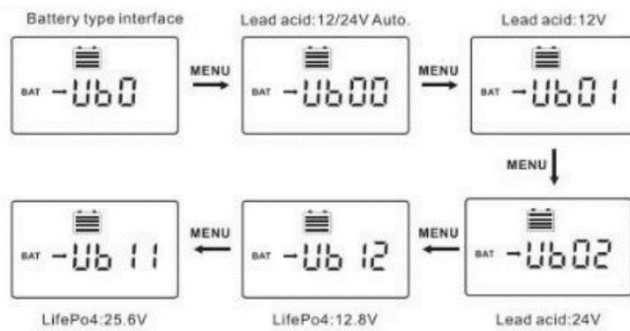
Battery type interface

BAT -Ub0

MENU

Lead acid:12/24V Auto.

BAT -Ub00

MENU

Lead acid:12V

BAT -Ub01

MENU

BAT -Ub11

MENU

BAT -Ub12

MENU

BAT -Ub02

LifePo4:25.6V

LifePo4:12.8V

Lead acid:24V